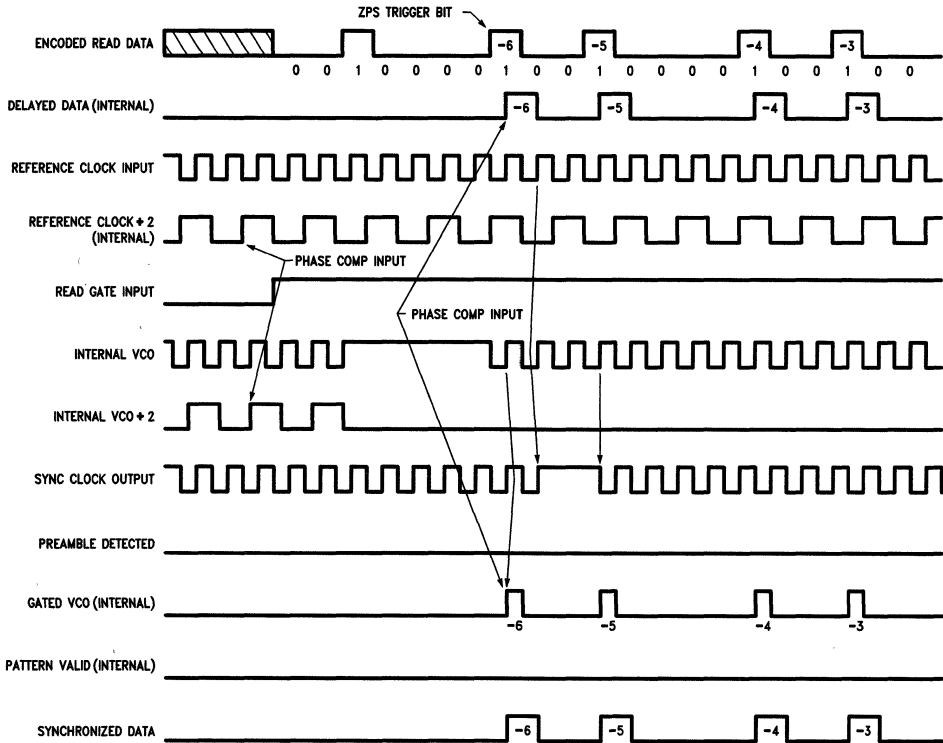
ZPS TRIGGER BIT

ENCODED READ DATA

-6 -5 -4 -3

0 0 1 0 0 0 0 1 0 0 1 0 0 0 0 1 0 0 1 0 0

DELAYED DATA (INTERNAL)

-6 -5 -4 -3

REFERENCE CLOCK INPUT

REFERENCE CLOCK ÷ 2 (INTERNAL)

PHASE COMP INPUT

READ GATE INPUT

PHASE COMP INPUT

INTERNAL VCO

INTERNAL VCO ÷ 2

SYNC CLOCK OUTPUT

PREAMBLE DETECTED

GATED VCO (INTERNAL)

-6 -5 -4 -3

PATTERN VALID (INTERNAL)

SYNCHRONIZED DATA

-6 -5 -4 -3